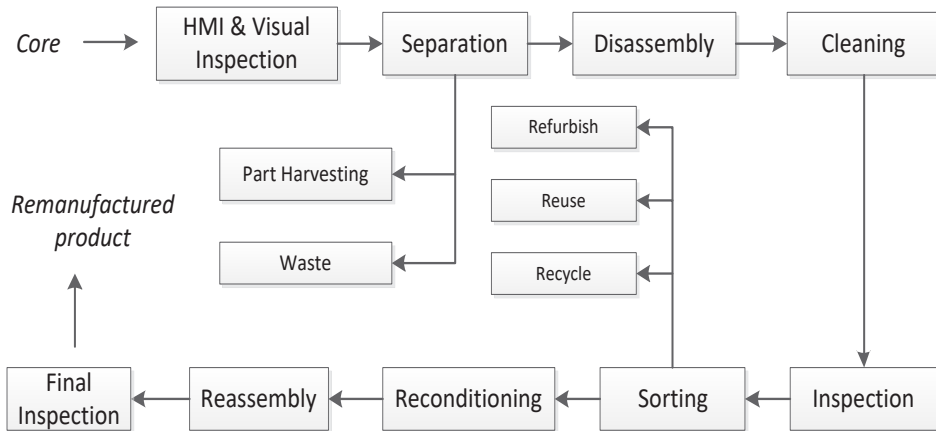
Core

HMI & Visual Inspection

Separation

Disassembly

Cleaning

Refurbish

Reuse

Recycle

Part Harvesting

Waste

Remanufactured product

Final Inspection

Reassembly

Reconditioning

Sorting

Inspection